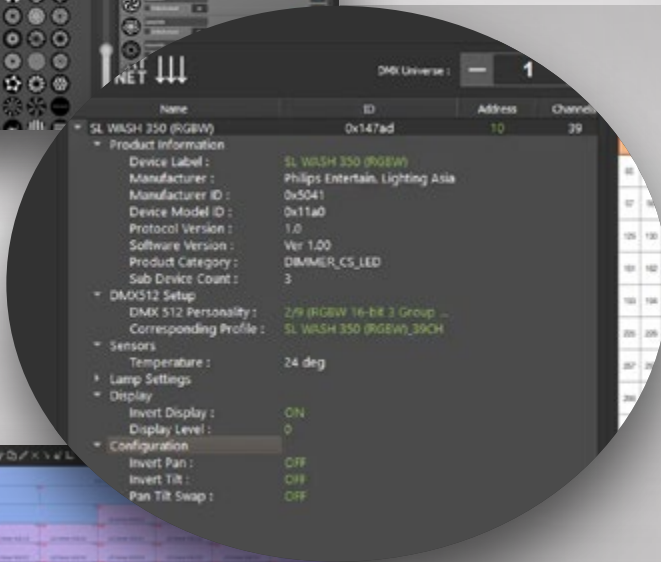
NET

DMX Universe : — 1

| Name | ID | Address | Channel |
|---|---|---|---|
| SL WASH 350 (RGBW) | 0x147ad | 10 | 39 |

Product Information
Device Label : SL WASH 350 (RGBW)
Manufacturer : Philips Entertain. Lighting Asia
Manufacturer ID : 0x5041
Device Model ID : 0x11a0
Protocol Version : 1.0
Software Version : Ver 1.00
Product Category : DIMMER_CS_LED
Sub Device Count : 3
DMX512 Setup
DMX 512 Personality : 2/9 (RGBW 16-bit 3 Group ...
Corresponding Profile : SL WASH 350 (RGBW)_39CH
Sensors
Temperature : 24 deg
Lamp Settings
Display
Invert Display : ON
Display Level : 0
Configuration
Invert Pan : OFF
Invert Tilt : OFF
Pan Tilt Swap : OFF